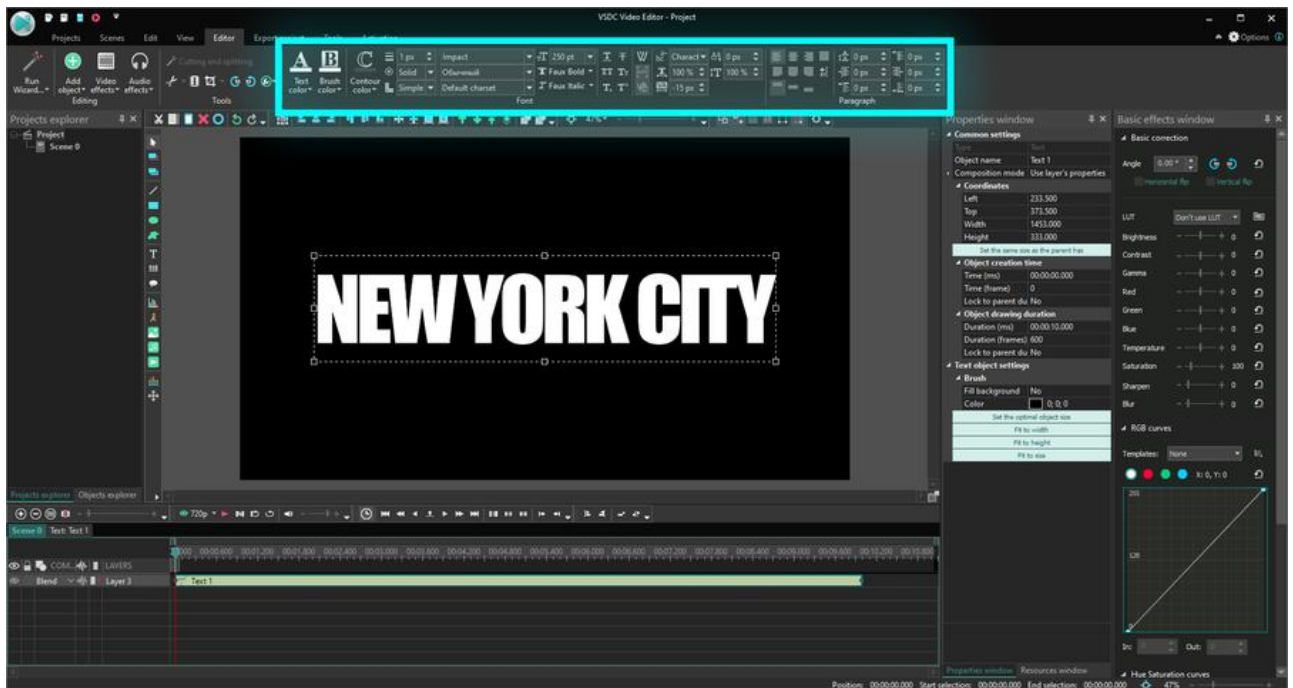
VSDC Video Editor - Project

Projects Scenes Edit View Editor Export project Tools Activation

Options

Run Wizard... Add object Video effects Audio effects Editing

Cutting and splitting

Tools

Text color Brush color Contour color

1 px Solid Simple

Impact Обычный Default charset

250 pt Faux Bold Faux Italic

Charact 0 px 100 % 100 % -15 px

Font

0 px 0 px 0 px 0 px 0 px 0 px

Paragraph

Projects explorer

Project
Scene 0

NEW YORK CITY

Properties window

Common settings
Type Text
Object name Text 1
Composition mode Use layer's properties
Coordinates
Left 233.500
Top 373.500
Width 1453.000
Height 333.000
Set the same size as the parent has
Object creation time
Time (ms) 00:00:00.000
Time (frame) 0
Lock to parent du No
Object drawing duration
Duration (ms) 00:00:10.000
Duration (frames) 600
Lock to parent du No
Text object settings
Brush
Fill background No
Color 0; 0; 0
Set the optimal object size
Fit to width
Fit to height
Fit to size

Basic effects window

Basic correction
Angle 0.00 °
Horizontal flip Vertical flip
LUT Don't use LUT
Brightness 0
Contrast 0
Gamma 0
Red 0
Green 0
Blue 0
Temperature 0
Saturation 100
Sharpen 0
Blur 0
RGB curves
Templates: None
X: 0, Y: 0
255
128
In: Out:
Hue Saturation curves

Projects explorer Objects explorer

720p

Scene 0 Text: Text 1

COM... LAYERS
Blend Layer 3
Text 1

Properties window Resources window

Position: 00:00:00.000 Start selection: 00:00:00.000 End selection: 00:00:00.000 47%